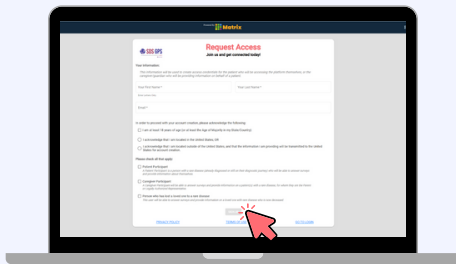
Metrix

SOS OPS

Request Access

Join us and get connected today!

Your Information

Your First Name *

Your Last Name *

Email *

In order to proceed with your account creation, please acknowledge the following:

I am at least 18 years of age (or at least the age of Majority in my Home Country)

I acknowledge that I am located in the United States, OR

I acknowledge that I am located outside of the United States, and that the information I am providing will be transmitted to the United States for account creation.

Please check all that apply:

Patient Participant

Caregiver Participant

Person who has lost a loved one to a rare disease

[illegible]

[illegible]

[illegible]